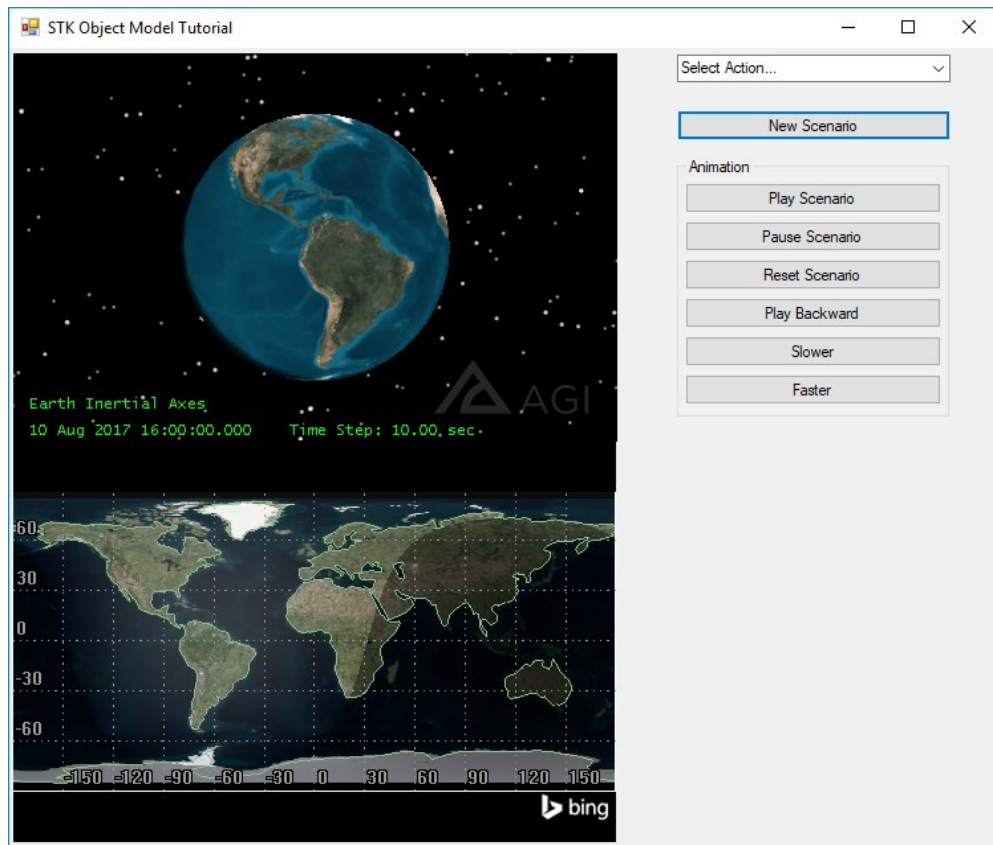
STK Object Model Tutorial

Earth Inertial Axes
10 Aug 2017 16:00:00.000 Time Step: 10.00 sec

AGI

60
30
0
-30
-60
-150 -120 -90 -60 -30 0 30 60 90 120 150

bing

Select Action...

New Scenario

Animation
Play Scenario
Pause Scenario
Reset Scenario
Play Backward
Slower
Faster